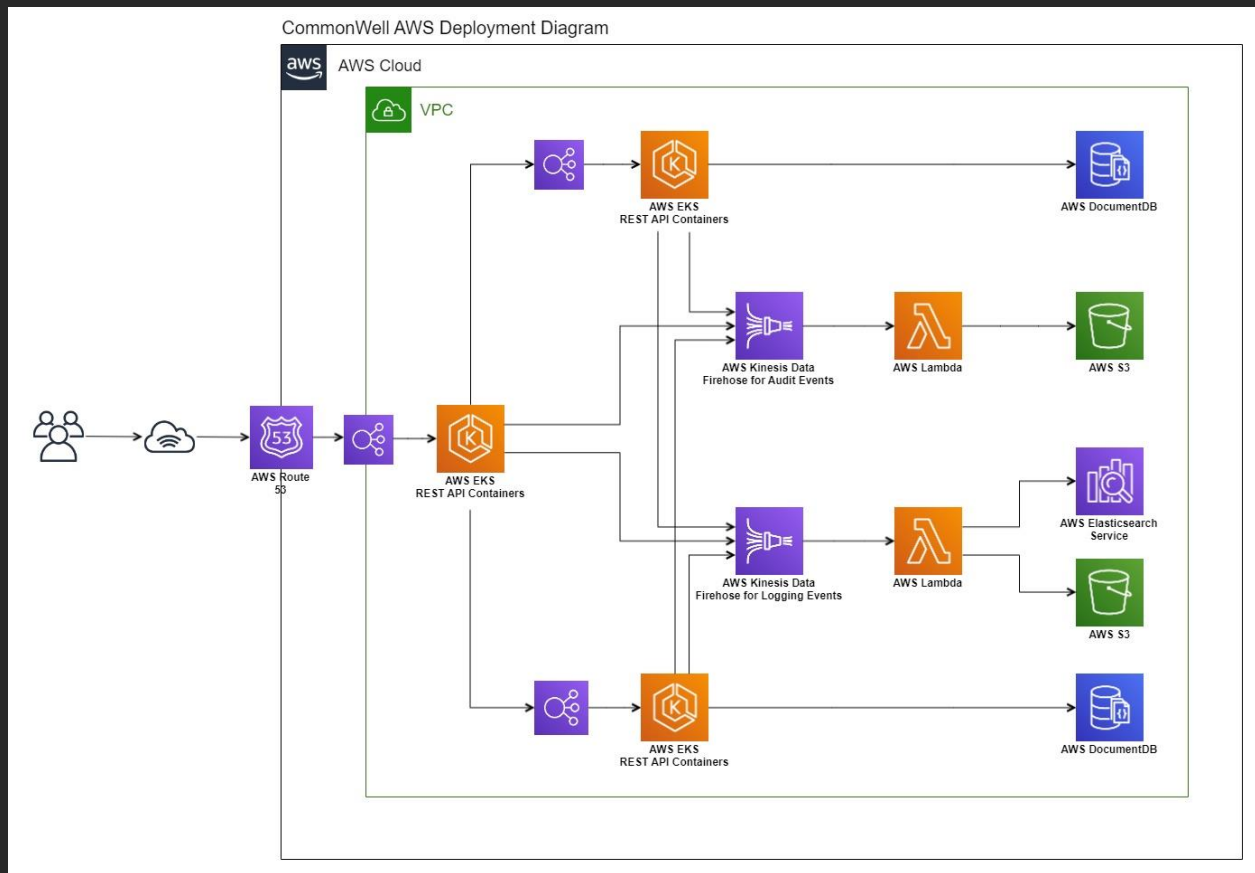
CommonWell AWS Deployment Diagram

aws

AWS Cloud

VPC

AWS EKS
REST API Containers

AWS DocumentDB

AWS Kinesis Data Firehose for Audit Events

AWS Lambda

AWS S3

53

AWS Route 53

AWS EKS
REST API Containers

AWS Elasticsearch Service

AWS Kinesis Data Firehose for Logging Events

AWS Lambda

AWS S3

AWS EKS
REST API Containers

AWS DocumentDB